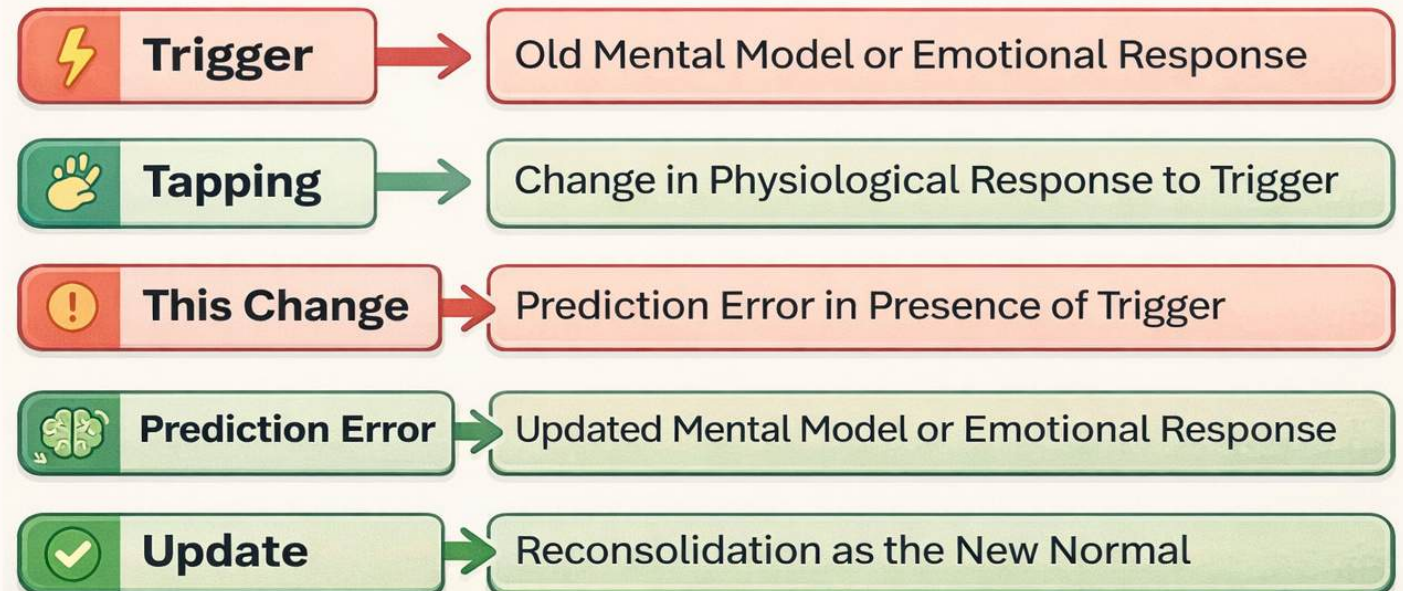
Trigger
Old Mental Model or Emotional Response

Tapping
Change in Physiological Response to Trigger

This Change
Prediction Error in Presence of Trigger

Prediction Error
Updated Mental Model or Emotional Response

Update
Reconsolidation as the New Normal